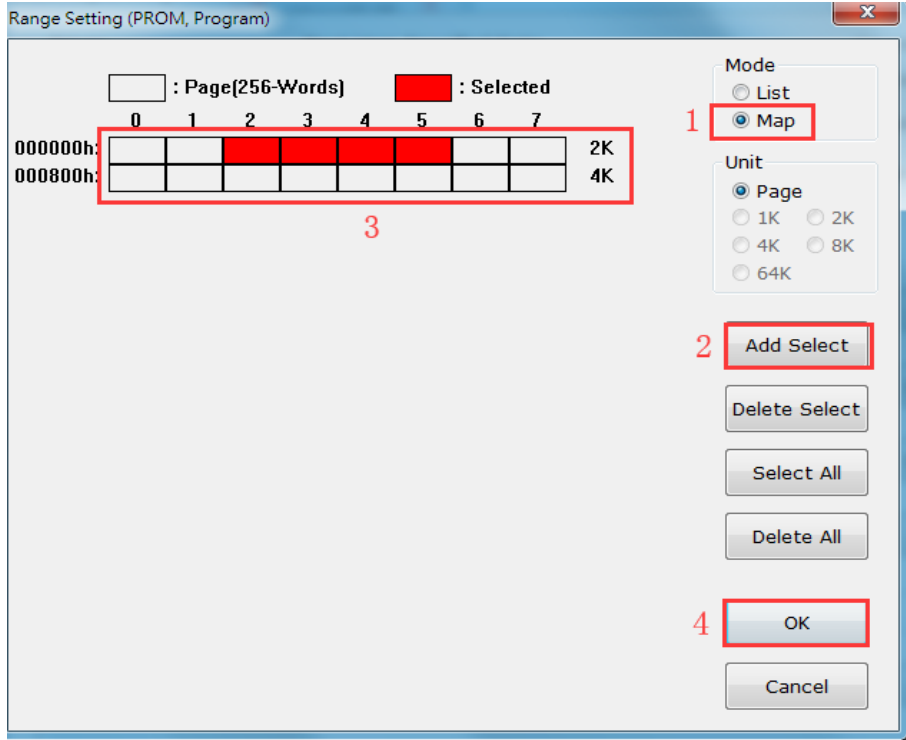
Range Setting (PROM, Program)

: Page(256-Words) : Selected

| | 0 | 1 | 2 | 3 | 4 | 5 | 6 | 7 | |
|---|---|---|---|---|---|---|---|---|---|
| 000000h: | | | | | | | | | 2K |
| 000800h: | | | | | | | | | 4K |

3

Mode
List
1 Map

Unit
Page
1K 2K
4K 8K
64K

2 Add Select

Delete Select

Select All

Delete All

4 OK

Cancel